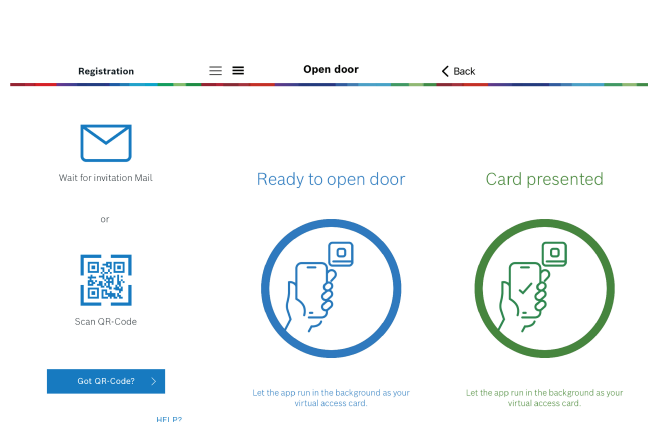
Registration

Wait for invitation Mail

or

Scan QR-Code

Got QR-Code?

HELP?

Open door

Ready to open door

Let the app run in the background as your virtual access card.

Back

Card presented

Let the app run in the background as your virtual access card.